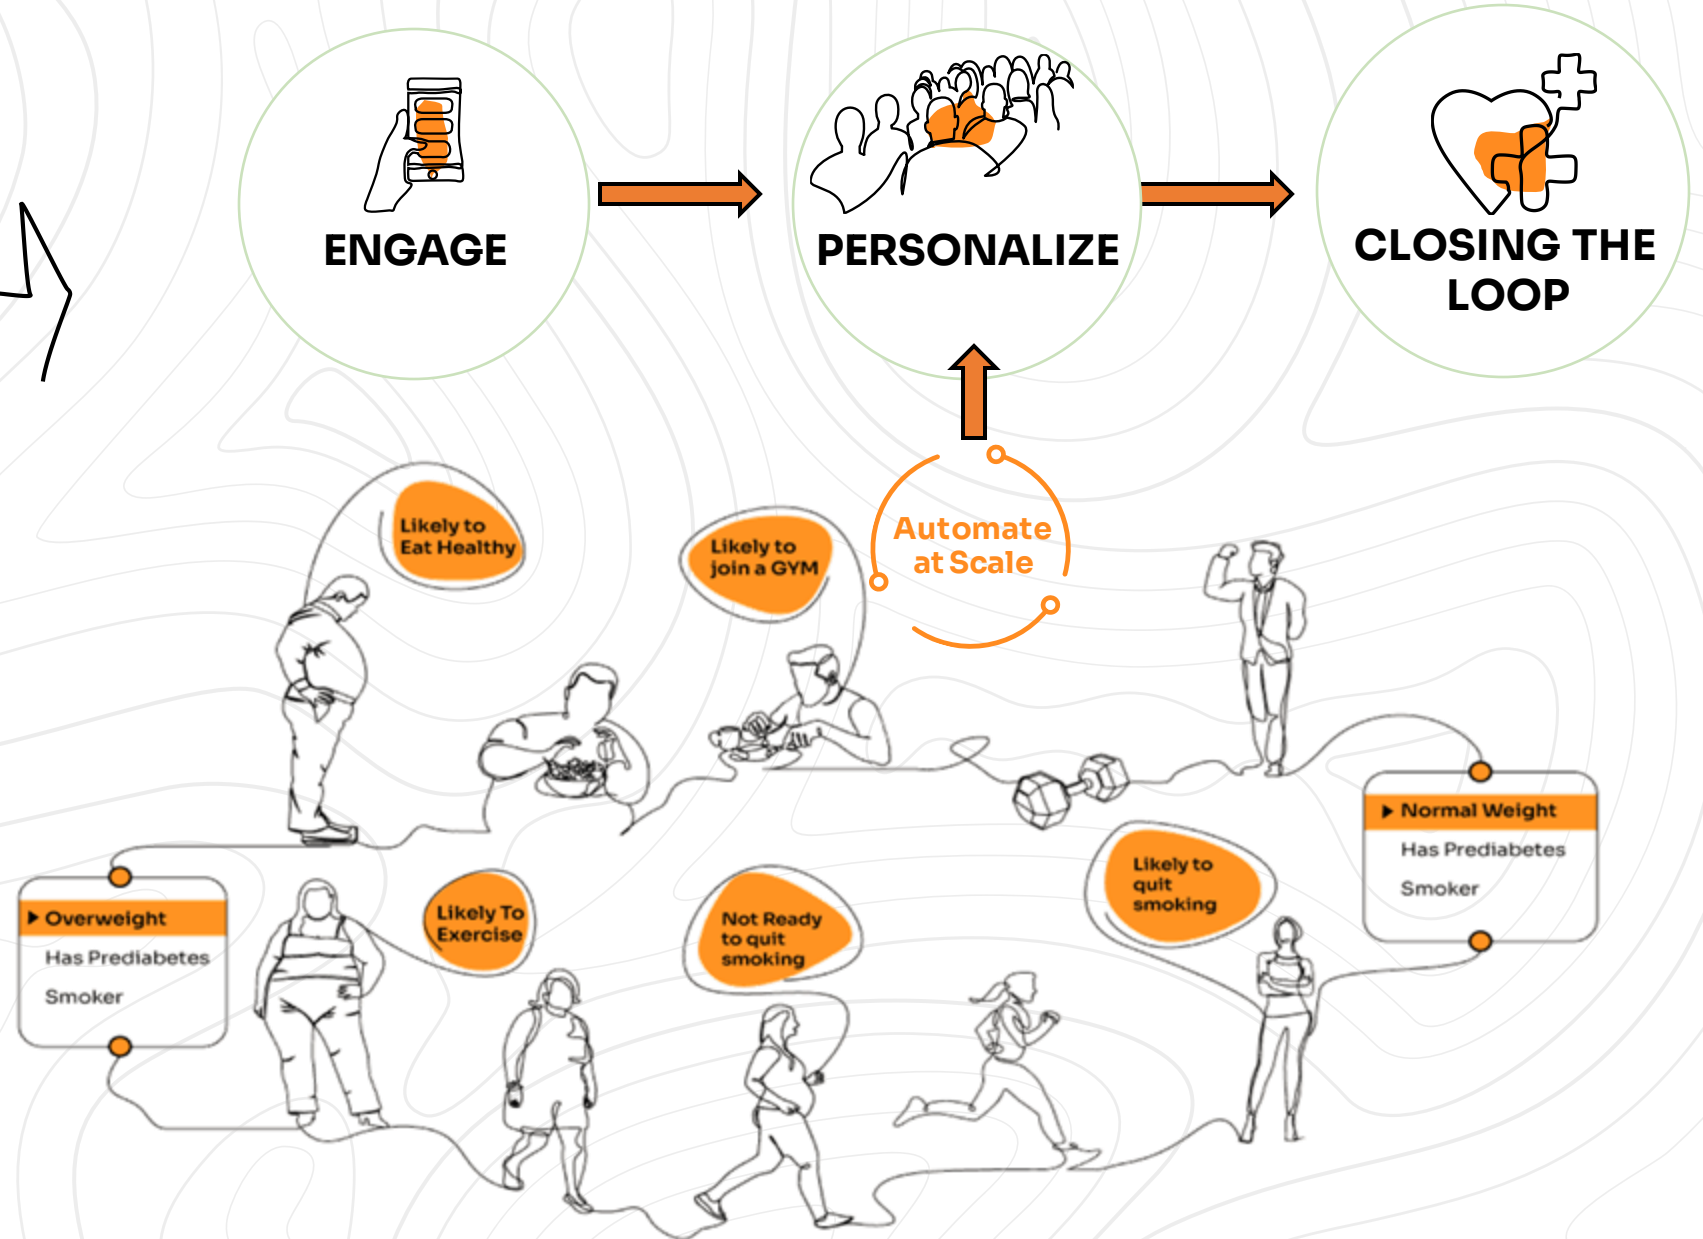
ENGAGE

PERSONALIZE

CLOSING THE LOOP

Automate at Scale

Likely to Eat Healthy

Likely to join a GYM

Normal Weight

Has Prediabetes

Smoker

Overweight

Has Prediabetes

Smoker

Likely To Exercise

Not Ready to quit smoking

Likely to quit smoking